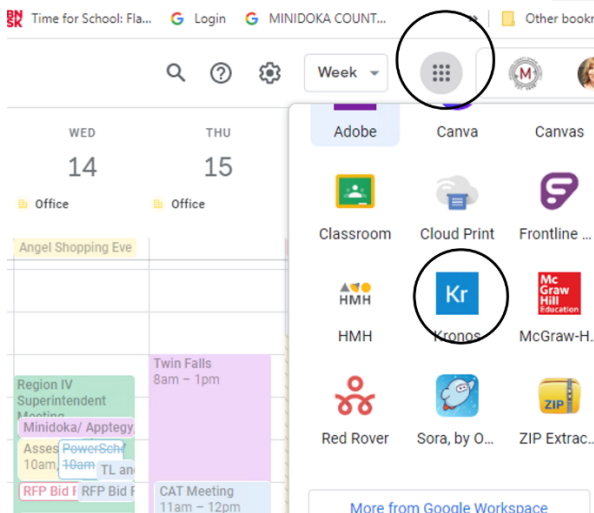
Time for School: Fla... Login MINIDOKA COUNT... Other bookm

Week

WED
14
Office

THU
15
Office

Angel Shopping Eve

Region IV Superintendent Meeting

Minidoka/ Apptegy

Asses 10am,

PowerSch 10am

TL an

RFP Bid F

RFP Bid F

Twin Falls
8am – 1pm

CAT Meeting
11am – 12pm

Adobe
Canva
Canvas

Classroom
Cloud Print
Frontline ...

HMH
Kronos
McGraw-H...

Red Rover
Sora, by O...
ZIP Extrac...

More from Google Workspace